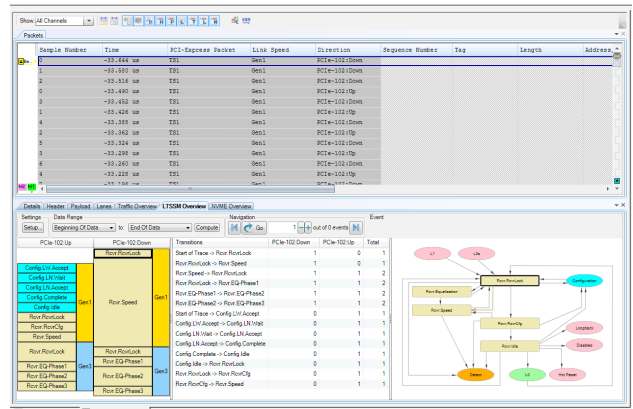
Show: All Channels

Packets

| Sample Number | Time | PCI-Express Packet | Link Speed | Direction | Sequence Number | Tag | Length | Address |
|---|---|---|---|---|---|---|---|---|
| 0 | -33.644 us | TS1 | Gen1 | PCIe-102:Down | | | | |
| 1 | -33.580 us | TS1 | Gen1 | PCIe-102:Down | | | | |
| 2 | -33.516 us | TS1 | Gen1 | PCIe-102:Down | | | | |
| 0 | -33.490 us | TS1 | Gen1 | PCIe-102:Up | | | | |
| 3 | -33.452 us | TS1 | Gen1 | PCIe-102:Down | | | | |
| 1 | -33.426 us | TS1 | Gen1 | PCIe-102:Up | | | | |
| 4 | -33.388 us | TS1 | Gen1 | PCIe-102:Down | | | | |
| 2 | -33.362 us | TS1 | Gen1 | PCIe-102:Up | | | | |
| 5 | -33.324 us | TS1 | Gen1 | PCIe-102:Down | | | | |
| 3 | -33.298 us | TS1 | Gen1 | PCIe-102:Up | | | | |
| 6 | -33.260 us | TS1 | Gen1 | PCIe-102:Down | | | | |
| 4 | -33.226 us | TS1 | Gen1 | PCIe-102:Up | | | | |

Details Header Payload Lanes Traffic Overview LTSSM Overview NVME Overview

Settings
Setup...
Data Range
Beginning Of Data to: End Of Data Compute
Navigation
Go 1 out of 0 events
Event

PCIe-102:Up PCIe-102:Down
Rcvr.RcvrLock
Config.LW.Accept
Config.LN.Wait
Config.LN.Accept
Config.Complete
Config.Idle
Rcvr.RcvrLock
Rcvr.RcvrCfg
Rcvr.Speed
Gen1
Rcvr.Speed
Gen1
Rcvr.RcvrLock
Rcvr.EQ-Phase1
Rcvr.EQ-Phase2
Rcvr.EQ-Phase3
Gen3
Rcvr.RcvrLock
Rcvr.EQ-Phase1
Rcvr.EQ-Phase2
Rcvr.EQ-Phase3
Gen3

| Transitions | PCIe-102:Down | PCIe-102:Up | Total |
|---|---|---|---|
| Start of Trace -> Rcvr.RcvrLock | 1 | 0 | 1 |
| Rcvr.RcvrLock -> Rcvr.Speed | 1 | 0 | 1 |
| Rcvr.Speed -> Rcvr.RcvrLock | 1 | 0 | 1 |
| Rcvr.RcvrLock -> Rcvr.EQ-Phase1 | 1 | 1 | 2 |
| Rcvr.EQ-Phase1 -> Rcvr.EQ-Phase2 | 1 | 1 | 2 |
| Rcvr.EQ-Phase2 -> Rcvr.EQ-Phase3 | 1 | 1 | 2 |
| Start of Trace -> Config.LW.Accept | 0 | 1 | 1 |
| Config.LW.Accept -> Config.LN.Wait | 0 | 1 | 1 |
| Config.LN.Wait -> Config.LN.Accept | 0 | 1 | 1 |
| Config.LN.Accept -> Config.Complete | 0 | 1 | 1 |
| Config.Complete -> Config.Idle | 0 | 1 | 1 |
| Config.Idle -> Rcvr.RcvrLock | 0 | 1 | 1 |
| Rcvr.RcvrLock -> Rcvr.RcvrCfg | 0 | 1 | 1 |
| Rcvr.RcvrCfg -> Rcvr.Speed | 0 | 1 | 1 |

L1 L0s
Rcvr.RcvrLock
Configuration
Rcvr.Equalization
Rcvr.Speed
Rcvr.RcvrCfg
Loopback
Rcvr.Idle
Disabled
Detect
L0
Hot Reset